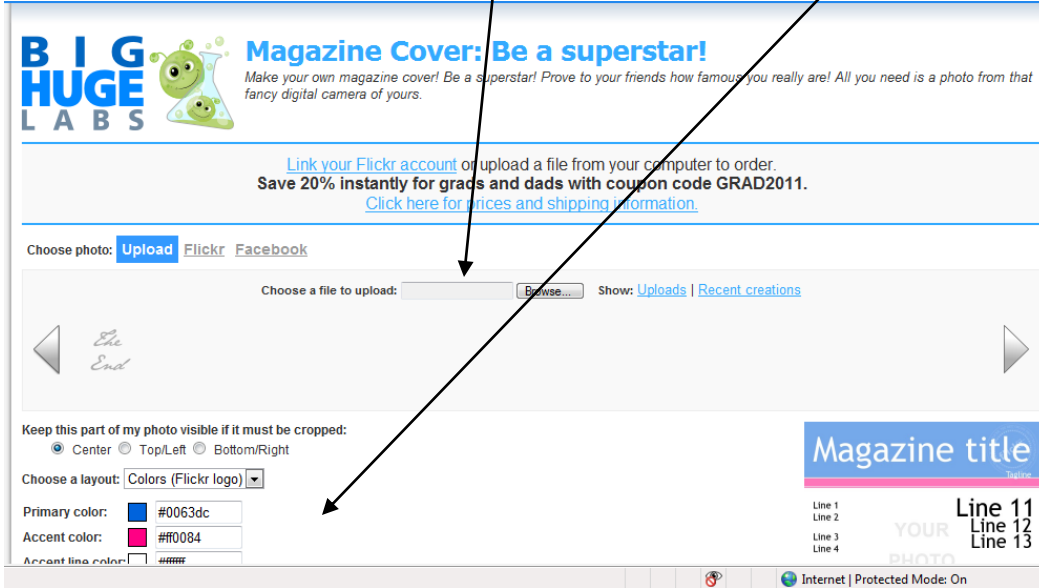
BIG HUGE LABS

Magazine Cover: Be a superstar!

Make your own magazine cover! Be a superstar! Prove to your friends how famous you really are! All you need is a photo from that fancy digital camera of yours.

Link your Flickr account or upload a file from your computer to order.
Save 20% instantly for grads and dads with coupon code GRAD2011.
Click here for prices and shipping information.

Choose photo: Upload Flickr Facebook

Choose a file to upload: Browse... Show: Uploads | Recent creations

The End

Keep this part of my photo visible if it must be cropped:
Center Top/Left Bottom/Right

Choose a layout: Colors (Flickr logo)

Primary color: #0063dc
Accent color: #ff0084
Accent line color: #ffffff

Magazine title
Tagline
Line 1
Line 2
Line 3
Line 4
YOUR PHOTO
Line 11
Line 12
Line 13

Internet | Protected Mode: On